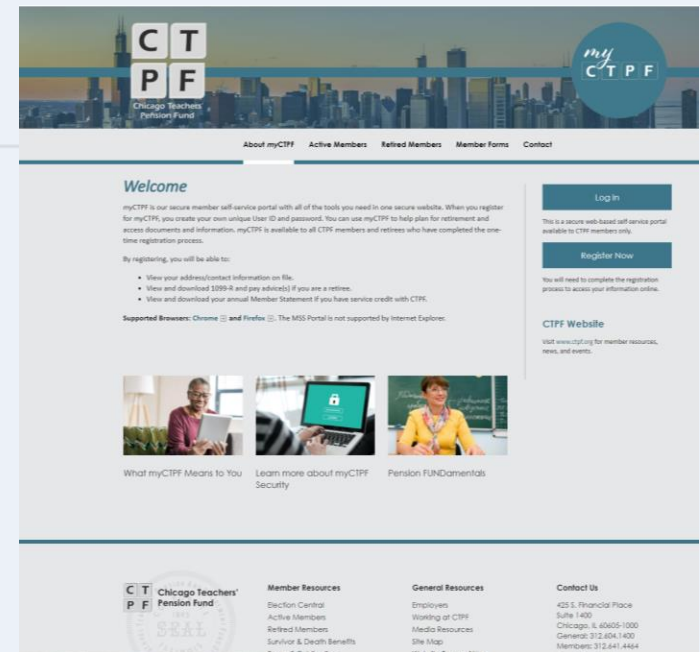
C T
P F
Chicago Teachers' Pension Fund

my
C T P F

About myCTPF Active Members Retired Members Member Forms Contact

Welcome

myCTPF is our secure member self-service portal with all of the tools you need in one secure website. When you register for myCTPF, you create your own unique User ID and password. You can use myCTPF to help plan for retirement and access documents and information. myCTPF is available to all CTPF members and retirees who have completed the one-time registration process.

By registering, you will be able to:

- View your address/contact information on file.
- View and download 1099-R and pay advice(s) if you are a retiree.
- View and download your annual Member Statement if you have service credit with CTPF.

Supported Browsers: Chrome and Firefox. The MSS Portal is not supported by Internet Explorer.

Log In

This is a secure web-based self-service portal available to CTPF members only.

Register Now

You will need to complete the registration process to access your information online.

CTPF Website

Visit www.ctpf.org for member resources, news, and events.

What myCTPF Means to You

Learn more about myCTPF Security

Pension FUNDamentals

C T
P F
Chicago Teachers' Pension Fund

Member Resources
Election Central
Active Members
Retired Members
Survivor & Death Benefits
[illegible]

General Resources
Employers
Working at CTPF
Media Resources
Site Map
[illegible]

Contact Us
425 S. Financial Place
Suite 1400
Chicago, IL 60605-1000
General: 312.604.1400
Members: 312.641.4464